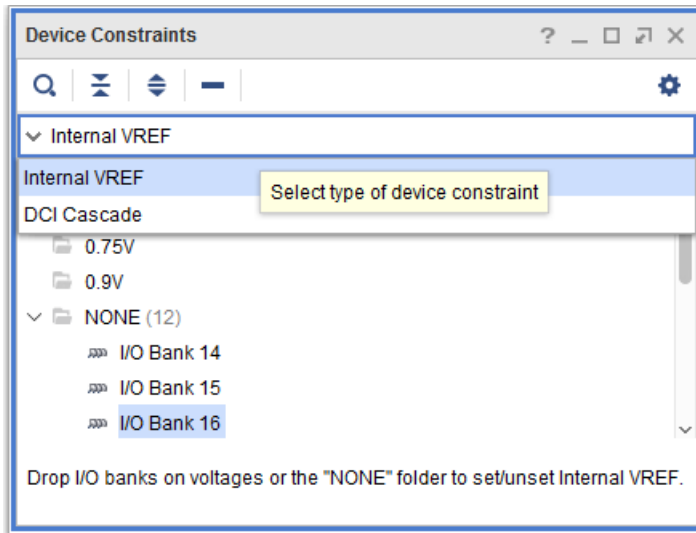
Device Constraints ? _ □ ⇗ ✕

Internal VREF

Internal VREF

DCI Cascade

Select type of device constraint

0.75V

0.9V

NONE (12)

I/O Bank 14

I/O Bank 15

I/O Bank 16

Drop I/O banks on voltages or the "NONE" folder to set/unset Internal VREF.